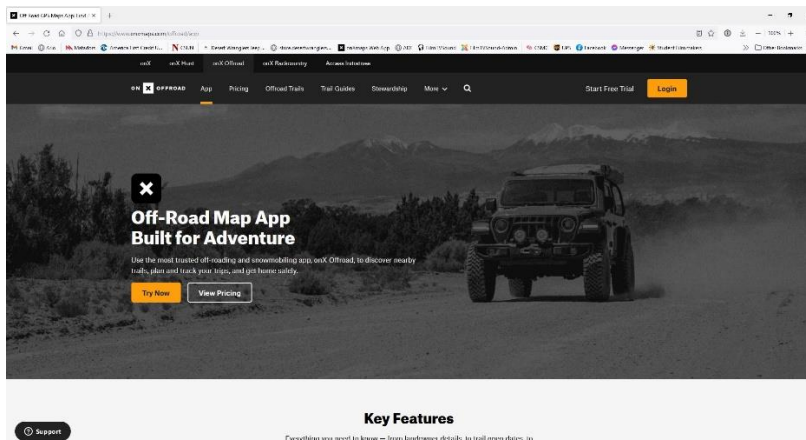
Off-Road GPS Maps App | onX ×

https://www.onxmaps.com/offroad/app

onX onX Hunt onX Offroad onX Backcountry Access Initiatives

onX OFFROAD App Pricing Offroad Trails Trail Guides Stewardship More Start Free Trial Login

Off-Road Map App Built for Adventure

Use the most trusted off-roading and snowmobiling app, onX Offroad, to discover nearby trails, plan and track your trips, and get home safely.

Try Now View Pricing

Key Features

Everything you need to know — from landowner details, to trail open dates, to

Support